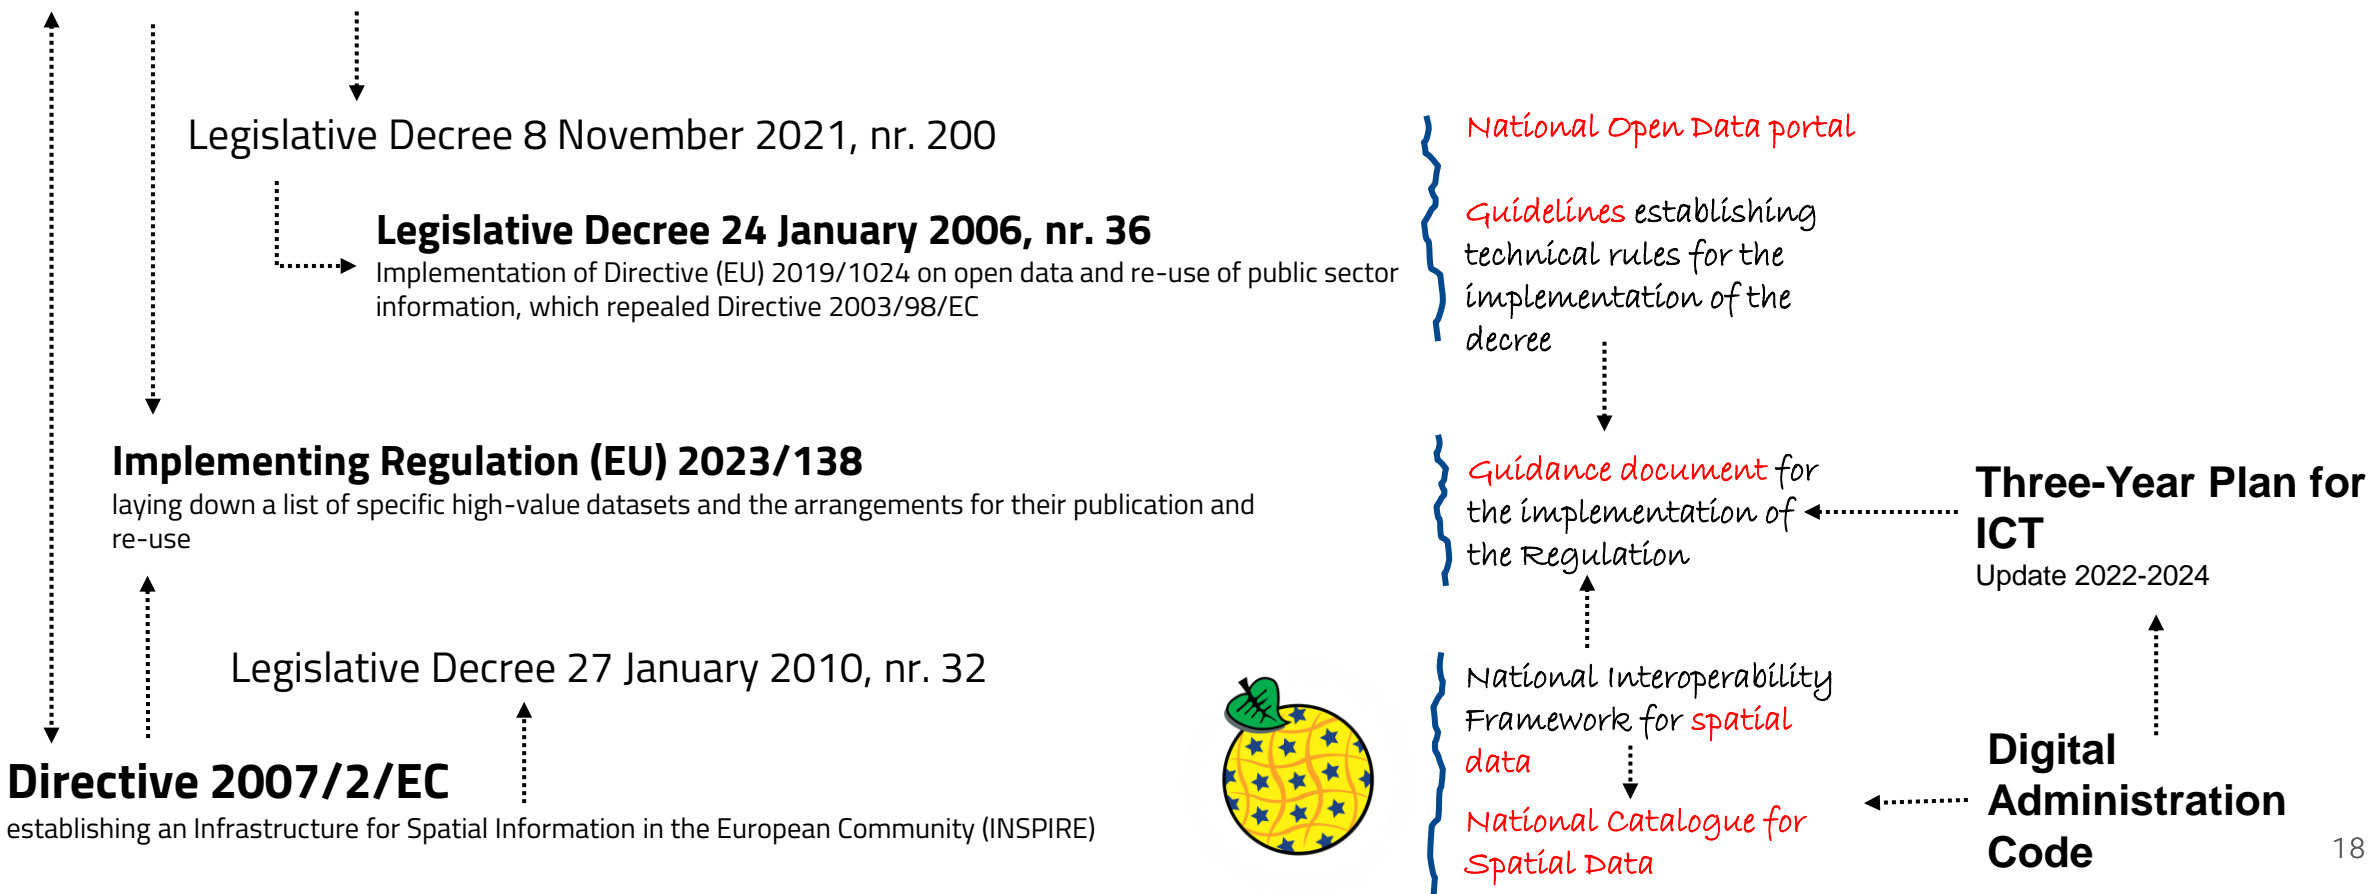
Legislative Decree 8 November 2021, nr. 200

Legislative Decree 24 January 2006, nr. 36
Implementation of Directive (EU) 2019/1024 on open data and re-use of public sector information, which repealed Directive 2003/98/EC

Implementing Regulation (EU) 2023/138
laying down a list of specific high-value datasets and the arrangements for their publication and re-use

Legislative Decree 27 January 2010, nr. 32

Directive 2007/2/EC
establishing an Infrastructure for Spatial Information in the European Community (INSPIRE)

National Open Data portal

Guidelines establishing technical rules for the implementation of the decree

Guidance document for the implementation of the Regulation

Three-Year Plan for ICT
Update 2022-2024

National Interoperability Framework for spatial data

National Catalogue for Spatial Data

Digital Administration Code

18